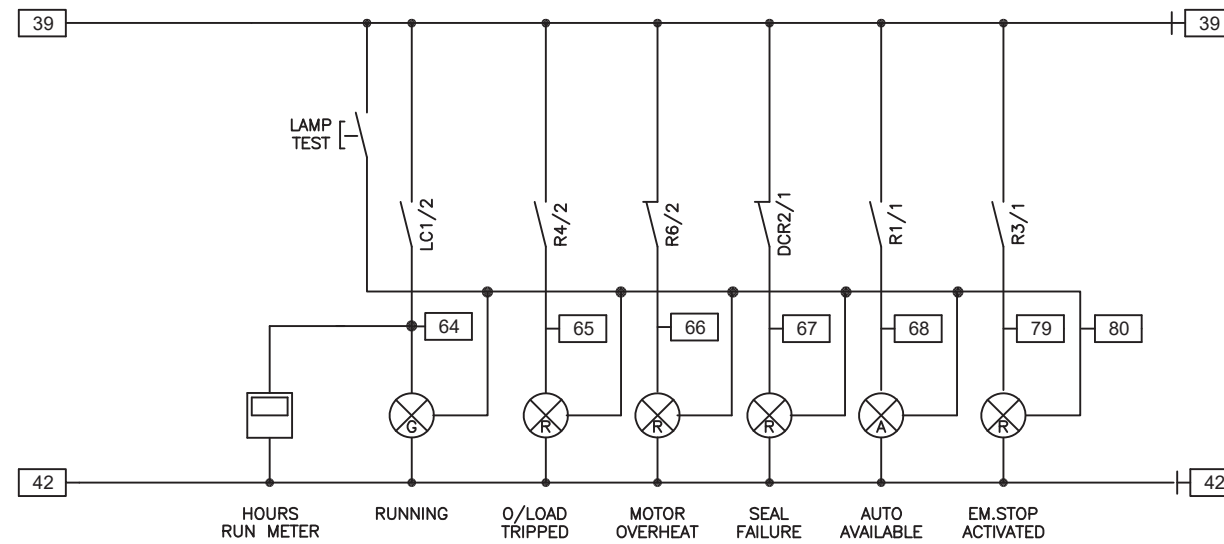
39

39

LAMP TEST

LC1/2

R4/2

R6/2

DCR2/1

R1/1

R3/1

64

65

66

67

68

79

80

G

R

R

R

A

R

42

42

HOURS RUN METER

RUNNING

O/LOAD TRIPPED

MOTOR OVERHEAT

SEAL FAILURE

AUTO AVAILABLE

EM.STOP ACTIVATED